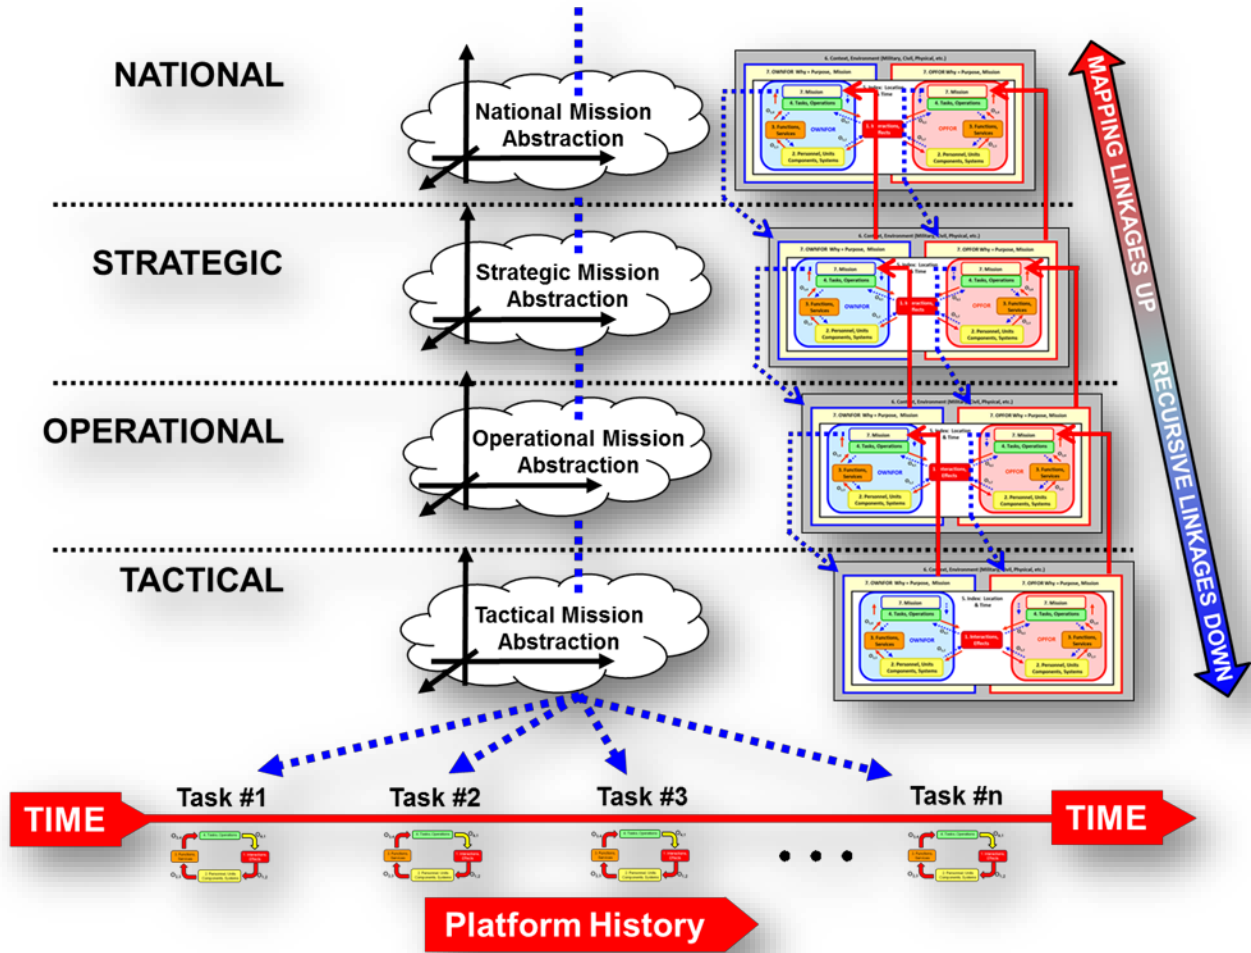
NATIONAL

National Mission Abstraction

STRATEGIC

Strategic Mission Abstraction

OPERATIONAL

Operational Mission Abstraction

TACTICAL

Tactical Mission Abstraction

MAPPING LINKAGES UP

RECURSIVE LINKAGES DOWN

6. Context, Environment (Military, Civil, Physical, etc.)

7. OWNFOR Why = Purpose, Mission

7. OPFOR Why = Purpose, Mission

7. Mission

4. Tasks, Operations

3. Functions, Services

OWNFOR

OPFOR

2. Personnel, Units Components, Systems

5. Index: Location & Time

1. Interactions, Effects

Task #1

Task #2

Task #3

Task #n

TIME

TIME

• • •

Platform History